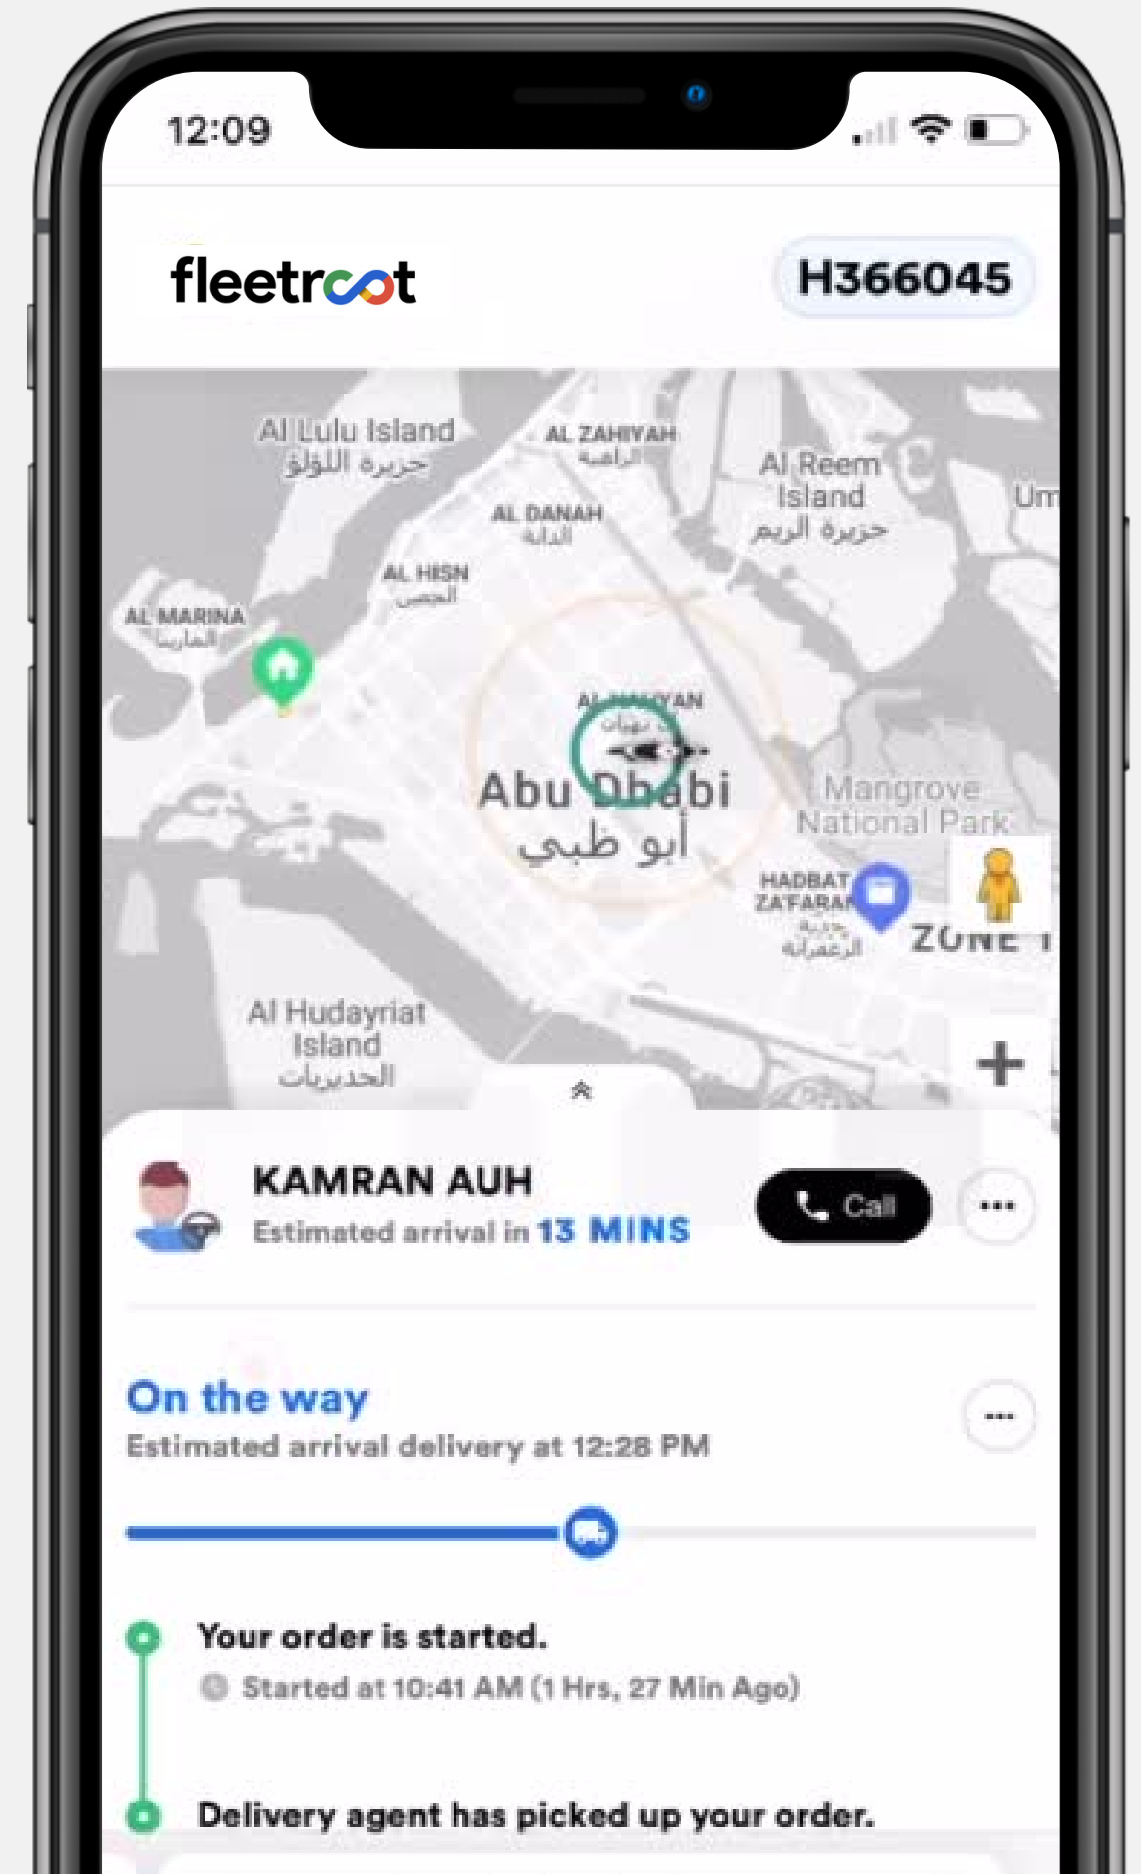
12:09

fleetroot

H366045

Al Lulu Island
جزيرة اللؤلؤ

AL ZAHIYAH
الزاهية

Al Reem Island
جزيرة الريم

Um

AL DANAH
الدانة

AL HISN
الحصن

AL MARINA
المارينا

AL NAHYAN
نهيان

Abu Dhabi
أبو ظبي

Mangrove National Park

HADBAT ZA'FARAN
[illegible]

ZONE 1

Al Hudayriat Island
الحديريات

+

KAMRAN AUH
Estimated arrival in 13 MINS

Call

On the way
Estimated arrival delivery at 12:28 PM

Your order is started.
Started at 10:41 AM (1 Hrs, 27 Min Ago)

Delivery agent has picked up your order.